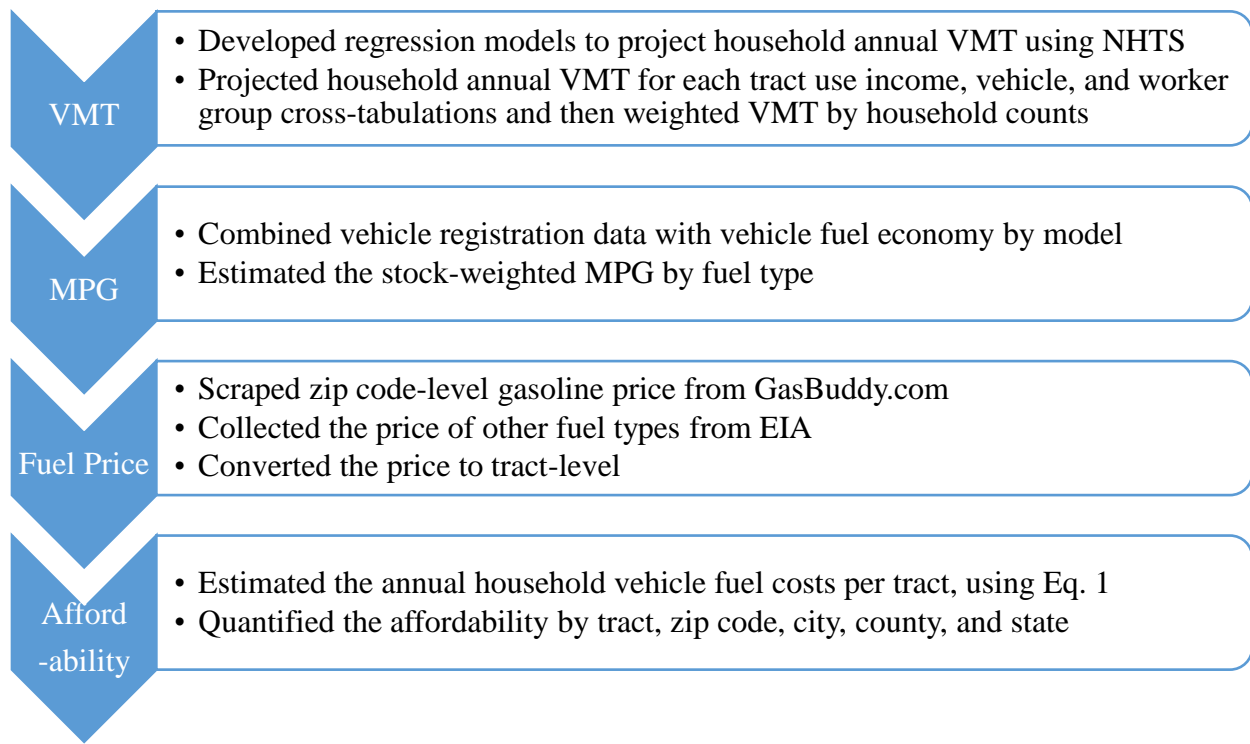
VMT

• Developed regression models to project household annual VMT using NHTS
• Projected household annual VMT for each tract use income, vehicle, and worker group cross-tabulations and then weighted VMT by household counts

MPG

• Combined vehicle registration data with vehicle fuel economy by model
• Estimated the stock-weighted MPG by fuel type

Fuel Price

• Scraped zip code-level gasoline price from GasBuddy.com
• Collected the price of other fuel types from EIA
• Converted the price to tract-level

Afford -ability

• Estimated the annual household vehicle fuel costs per tract, using Eq. 1
• Quantified the affordability by tract, zip code, city, county, and state